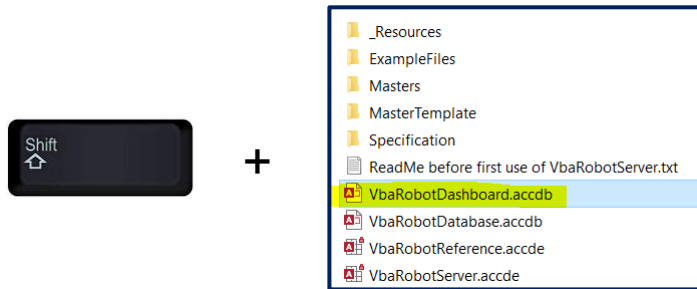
Shift

+

_Resources
ExampleFiles
Masters
MasterTemplate
Specification
ReadMe before first use of VbaRobotServer.txt
VbaRobotDashboard.accdb
VbaRobotDatabase.accdb
VbaRobotReference.accde
VbaRobotServer.accde